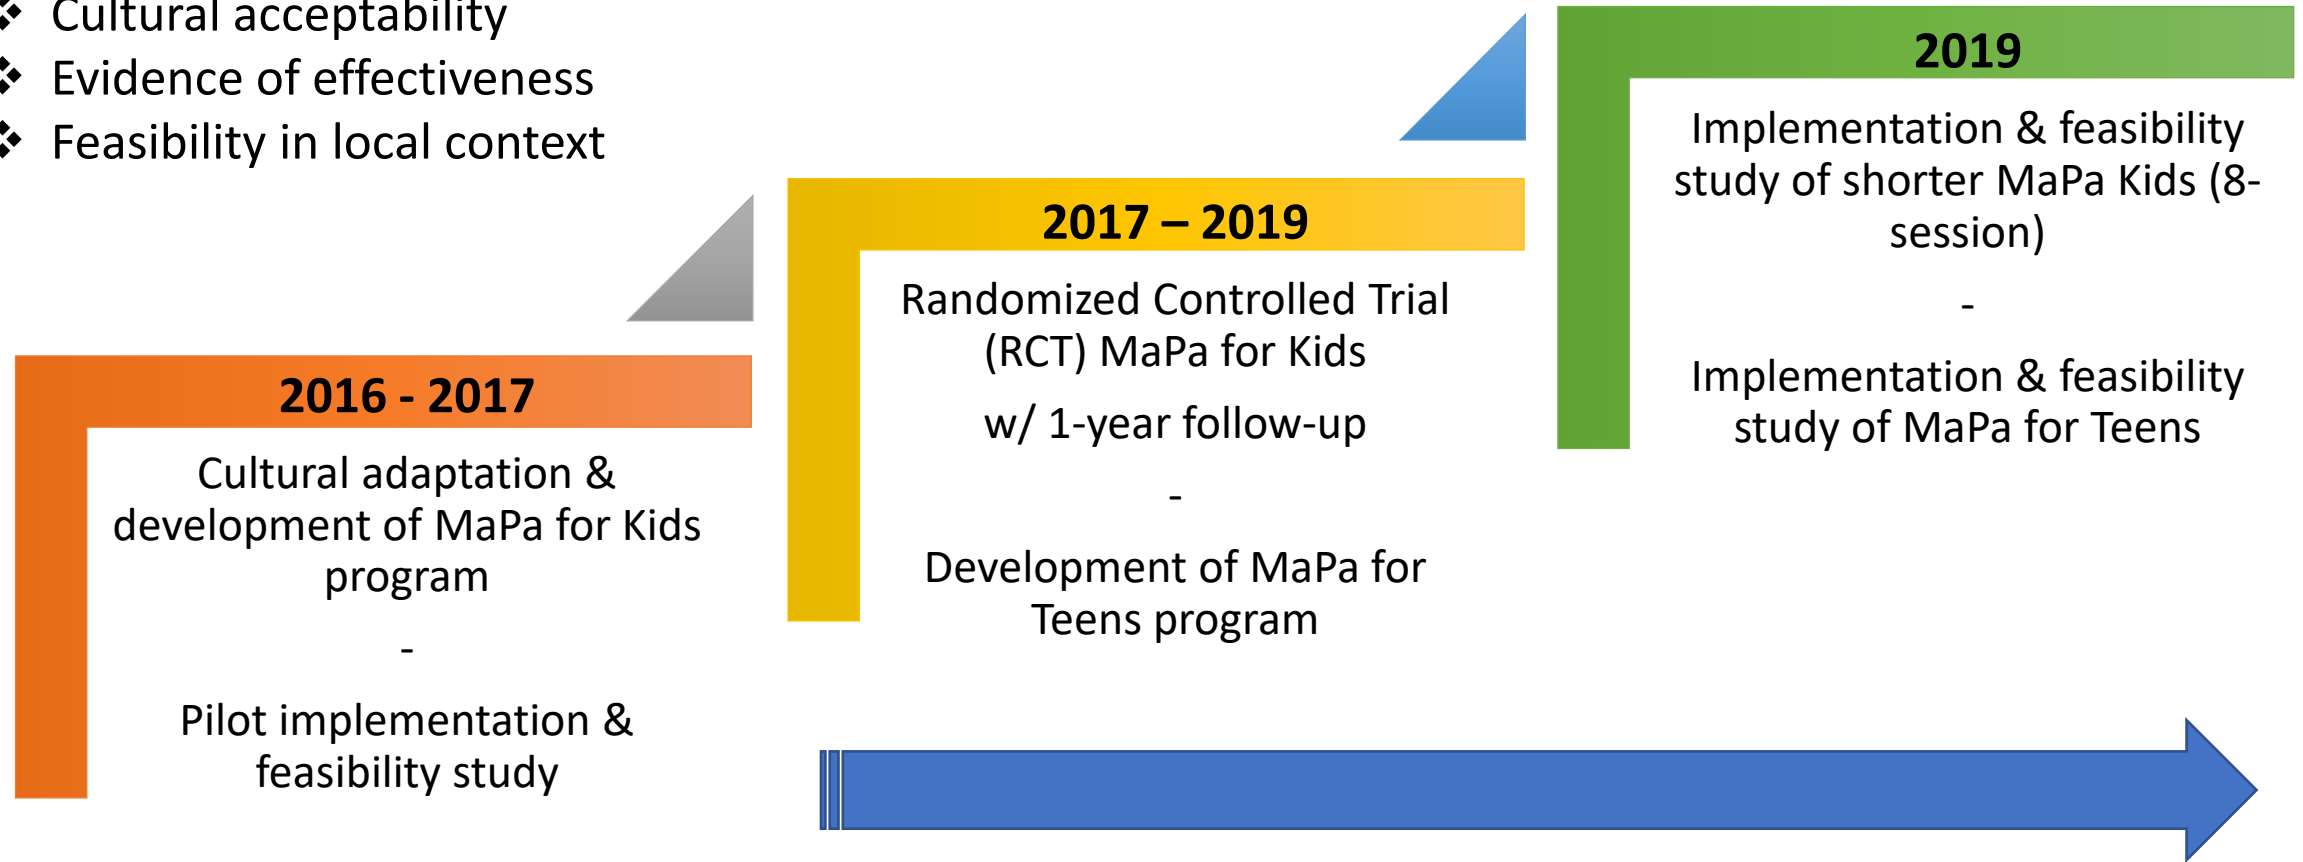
❖ Cultural acceptability
❖ Evidence of effectiveness
❖ Feasibility in local context

2019

Implementation & feasibility study of shorter MaPa Kids (8-session)

-

Implementation & feasibility study of MaPa for Teens

2017 – 2019

Randomized Controlled Trial (RCT) MaPa for Kids

w/ 1-year follow-up

-

Development of MaPa for Teens program

2016 - 2017

Cultural adaptation & development of MaPa for Kids program

-

Pilot implementation & feasibility study